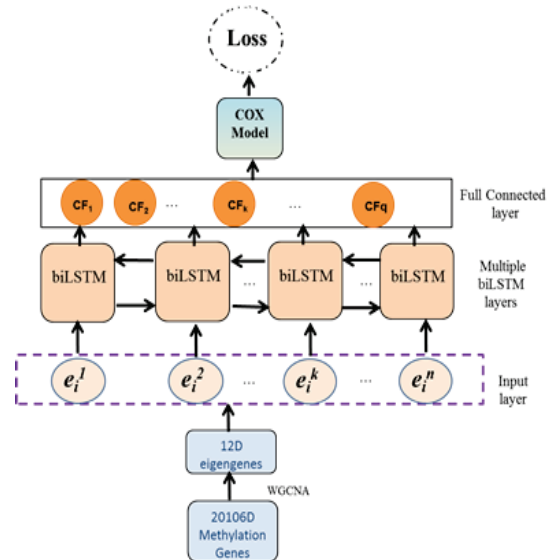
Loss

COX Model

$CF_1$ $CF_2$ ... $CF_k$ ... CFq

Full Connected layer

biLSTM biLSTM ... biLSTM ... biLSTM

Multiple biLSTM layers

$e_i^1$ $e_i^2$ ... $e_i^k$ ... $e_i^n$

Input layer

12D eigengenes

WGCNA

20106D Methylation Genes